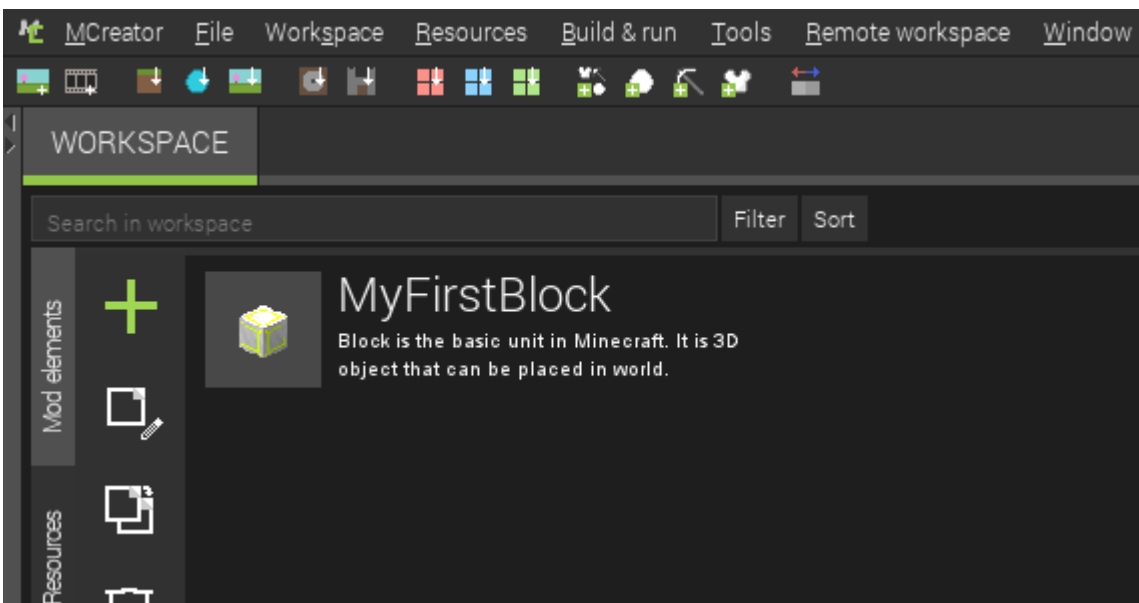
MCreator File Workspace Resources Build & run Tools Remote workspace Window

WORKSPACE

Search in workspace

Filter Sort

Mod elements

Resources

MyFirstBlock

Block is the basic unit in Minecraft. It is 3D object that can be placed in world.